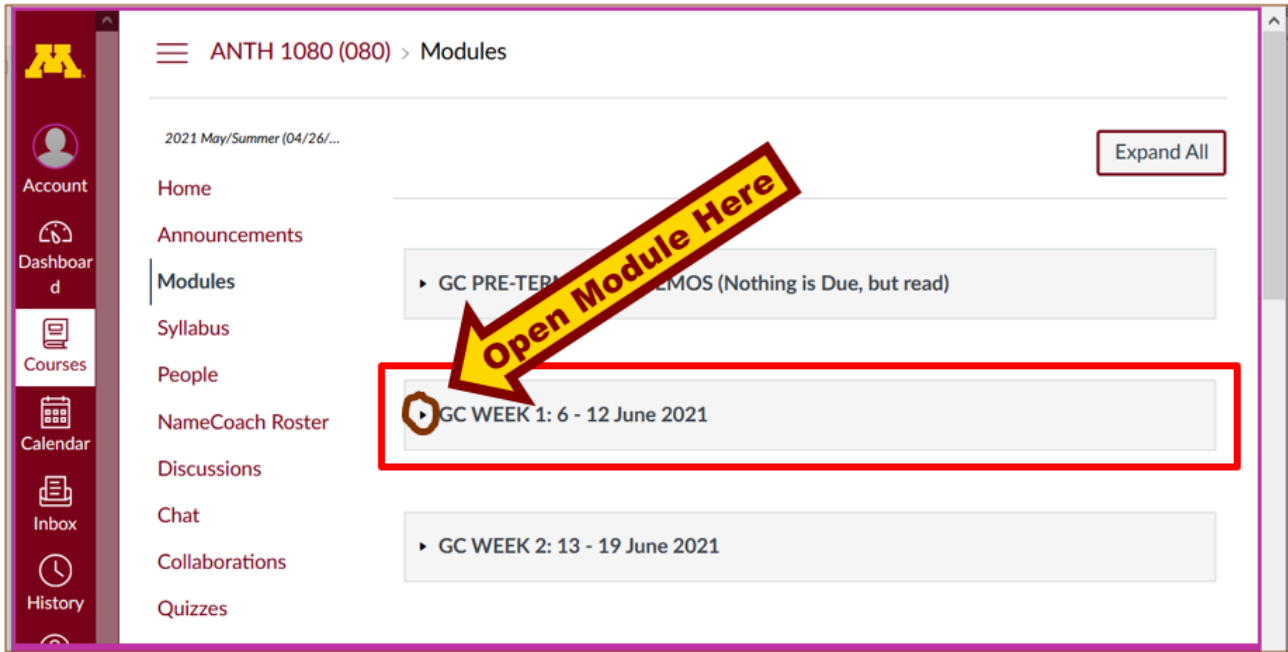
M

Account

Dashboard

Courses

Calendar

Inbox

History

ANTH 1080 (080) > Modules

2021 May/Summer (04/26/...

Home

Announcements

Modules

Syllabus

People

NameCoach Roster

Discussions

Chat

Collaborations

Quizzes

Expand All

Open Module Here

GC PRE-TER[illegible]EMOS (Nothing is Due, but read)

GC WEEK 1: 6 - 12 June 2021

GC WEEK 2: 13 - 19 June 2021